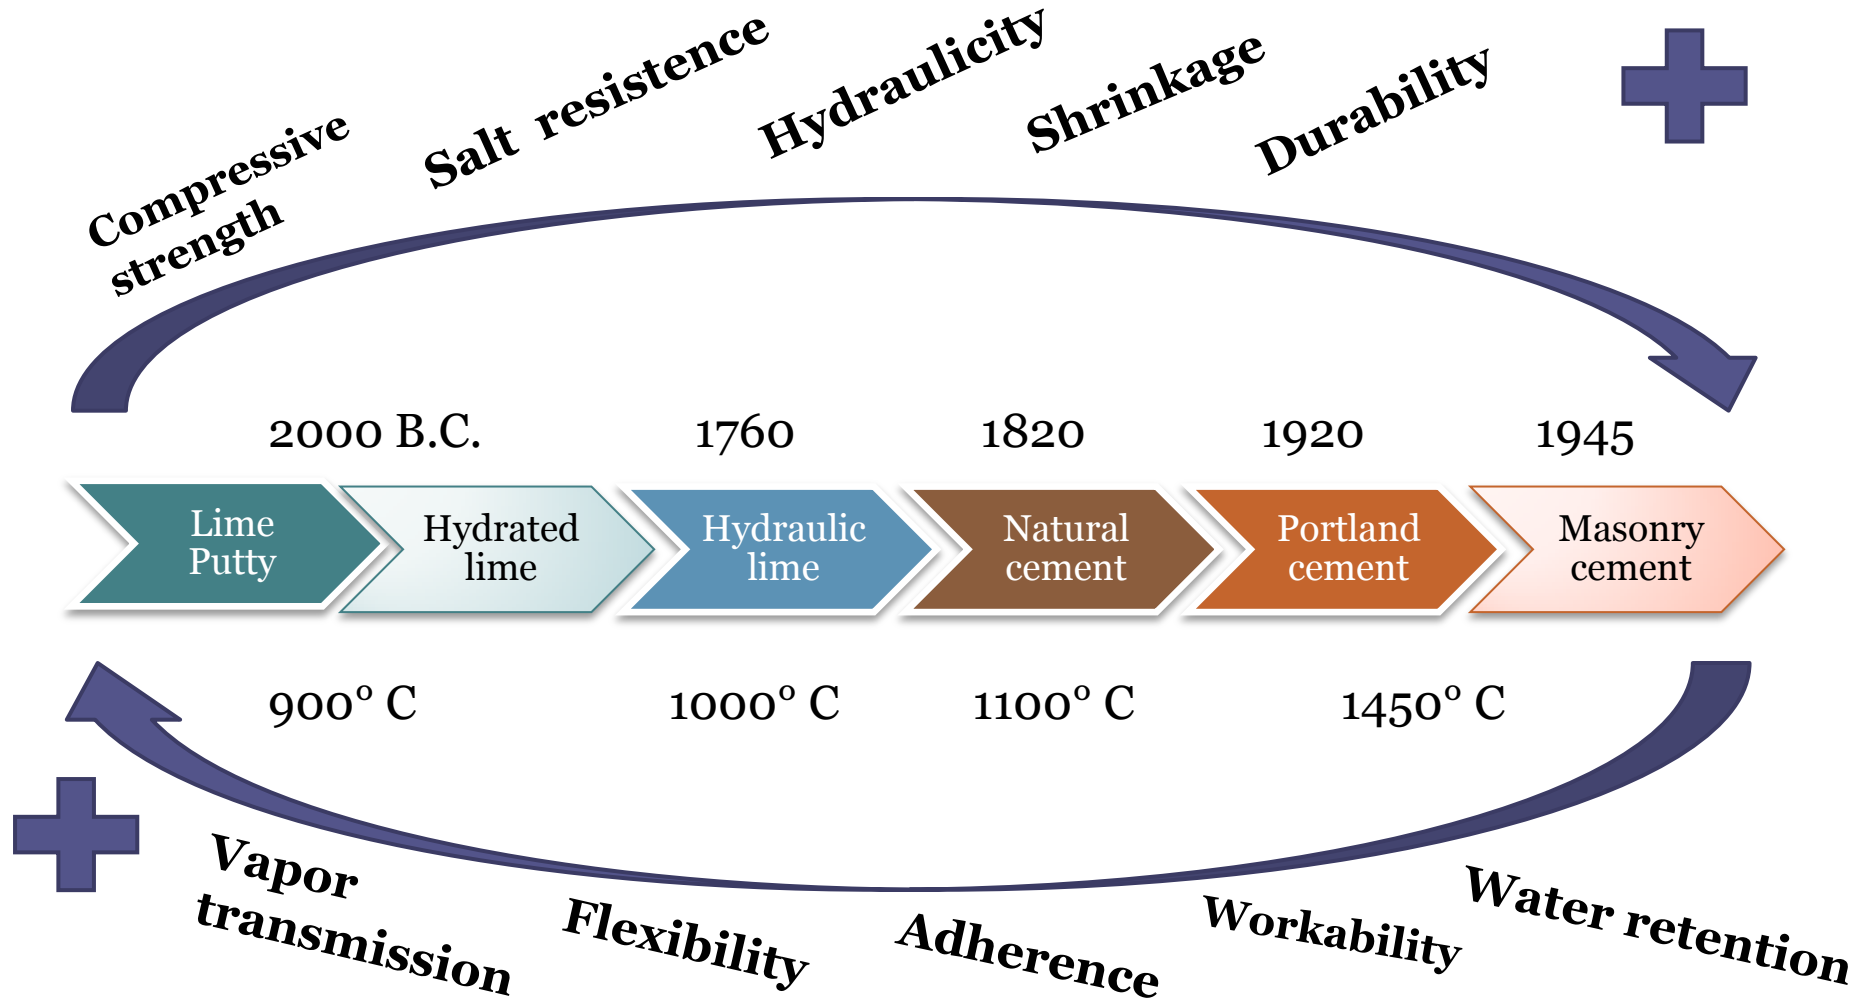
Compressive strength

Salt resistence

Hydraulicity

Shrinkage

Durability

2000 B.C.

1760

1820

1920

1945

Lime Putty

Hydrated lime

Hydraulic lime

Natural cement

Portland cement

Masonry cement

900° C

1000° C

1100° C

1450° C

Vapor transmission

Flexibility

Adherence

Workability

Water retention